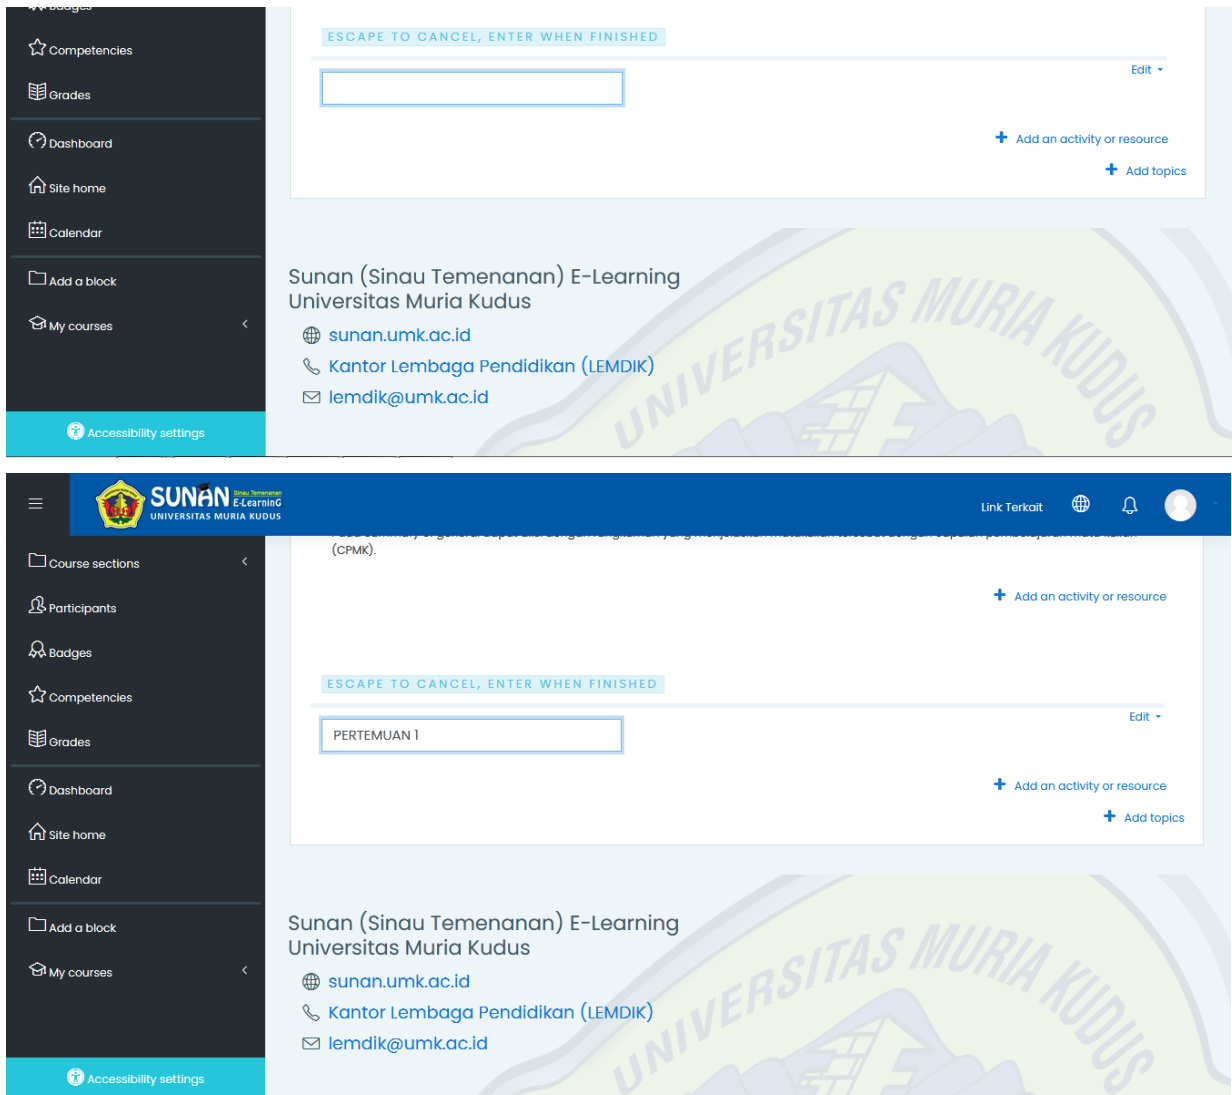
Badges

Competencies

Grades

Dashboard

Site home

Calendar

Add a block

My courses

Accessibility settings

ESCAPE TO CANCEL, ENTER WHEN FINISHED

Edit

Add an activity or resource

Add topics

Sunan (Sinau Temenanan) E-Learning Universitas Muria Kudus

sunan.umk.ac.id

Kantor Lembaga Pendidikan (LEMDIK)

lemdik@umk.ac.id

UNIVERSITAS MURIA KUDUS

SUNAN Sinau Temenanan E-LearninG UNIVERSITAS MURIA KUDUS

Link Terkait

Course sections

Participants

Badges

Competencies

Grades

Dashboard

Site home

Calendar

Add a block

My courses

Accessibility settings

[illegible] (CPMK).

Add an activity or resource

ESCAPE TO CANCEL, ENTER WHEN FINISHED

PERTEMUAN 1

Edit

Add an activity or resource

Add topics

Sunan (Sinau Temenanan) E-Learning Universitas Muria Kudus

sunan.umk.ac.id

Kantor Lembaga Pendidikan (LEMDIK)

lemdik@umk.ac.id

UNIVERSITAS MURIA KUDUS